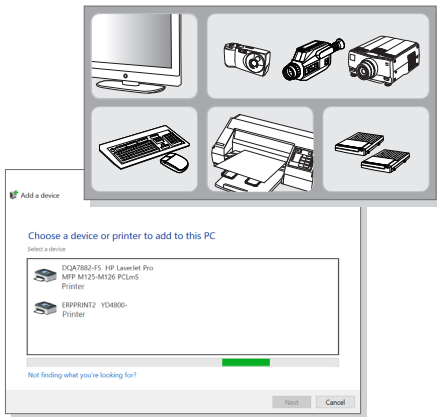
Add a device

Choose a device or printer to add to this PC

Select a device

DQA7882-F5 HP LaserJet Pro MFP M125-M126 PCLmS
Printer

ERPPRINT2 YD4800-
Printer

Not finding what you're looking for?

Next

Cancel